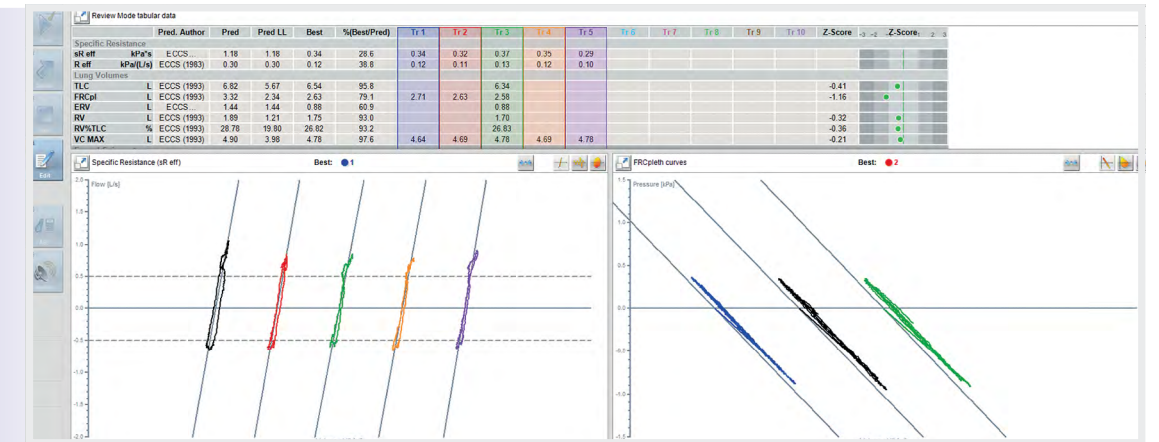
Review Mode tabular data

| | | Pred. Author | Pred | Pred LL | Best | %(Best/Pred) | Tr 1 | Tr 2 | Tr 3 | Tr 4 | Tr 5 | Tr 6 | Tr 7 | Tr 8 | Tr 9 | Tr 10 | Z-Score | -3 -2 Z-Score 1 2 3 |
|---|---|---|---|---|---|---|---|---|---|---|---|---|---|---|---|---|---|---|
| Specific Resistance | | | | | | | | | | | | | | | | | | |
| sR eff | kPa*s | ECCS ... | 1.18 | 1.18 | 0.34 | 28.6 | 0.34 | 0.32 | 0.37 | 0.35 | 0.29 | | | | | | | |
| R eff | kPa/(L/s) | ECCS (1983) | 0.30 | 0.30 | 0.12 | 38.8 | 0.12 | 0.11 | 0.13 | 0.12 | 0.10 | | | | | | | |
| Lung Volumes | | | | | | | | | | | | | | | | | | |
| TLC | L | ECCS (1993) | 6.82 | 5.67 | 6.54 | 95.8 | | | 6.34 | | | | | | | | -0.41 | |
| FRCpl | L | ECCS (1993) | 3.32 | 2.34 | 2.63 | 79.1 | 2.71 | 2.63 | 2.58 | | | | | | | | -1.16 | |
| ERV | L | ECCS... | 1.44 | 1.44 | 0.88 | 60.9 | | | 0.88 | | | | | | | | | |
| RV | L | ECCS (1993) | 1.89 | 1.21 | 1.75 | 93.0 | | | 1.70 | | | | | | | | -0.32 | |
| RV%TLC | % | ECCS (1993) | 28.78 | 19.80 | 26.82 | 93.2 | | | 26.83 | | | | | | | | -0.36 | |
| VC MAX | L | ECCS (1993) | 4.90 | 3.98 | 4.78 | 97.6 | 4.64 | 4.69 | 4.78 | 4.69 | 4.78 | | | | | | -0.21 | |

Edit

Specific Resistance (sR eff) Best: 1

Flow [L/s]
2.0
1.5
1.0
0.5
0.0
-0.5
-1.0
-1.5
-2.0

FRCpleth curves Best: 2

Pressure [kPa]
1.5
1.0
0.5
0.0
-0.5
-1.0
-1.5